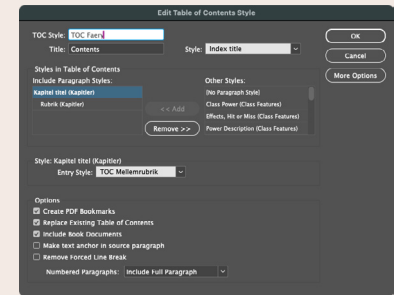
Edit Table of Contents Style

TOC Style: TOC Faers
Title: Contents
Style: Index title

OK
Cancel
More Options

Styles in Table of Contents
Include Paragraph Styles:
Kapitel titel (Kapitler)
Rubrik (Kapitler)

<< Add
Remove >>

Other Styles:
[No Paragraph Style]
Class Power (Class Features)
Effects, Hit or Miss (Class Features)
Power Description (Class Features)

Style: Kapitel titel (Kapitler)
Entry Style: TOC Mellemrubrik

Options
Create PDF Bookmarks
Replace Existing Table of Contents
Include Book Documents
Make text anchor in source paragraph
Remove Forced Line Break
Numbered Paragraphs: Include Full Paragraph